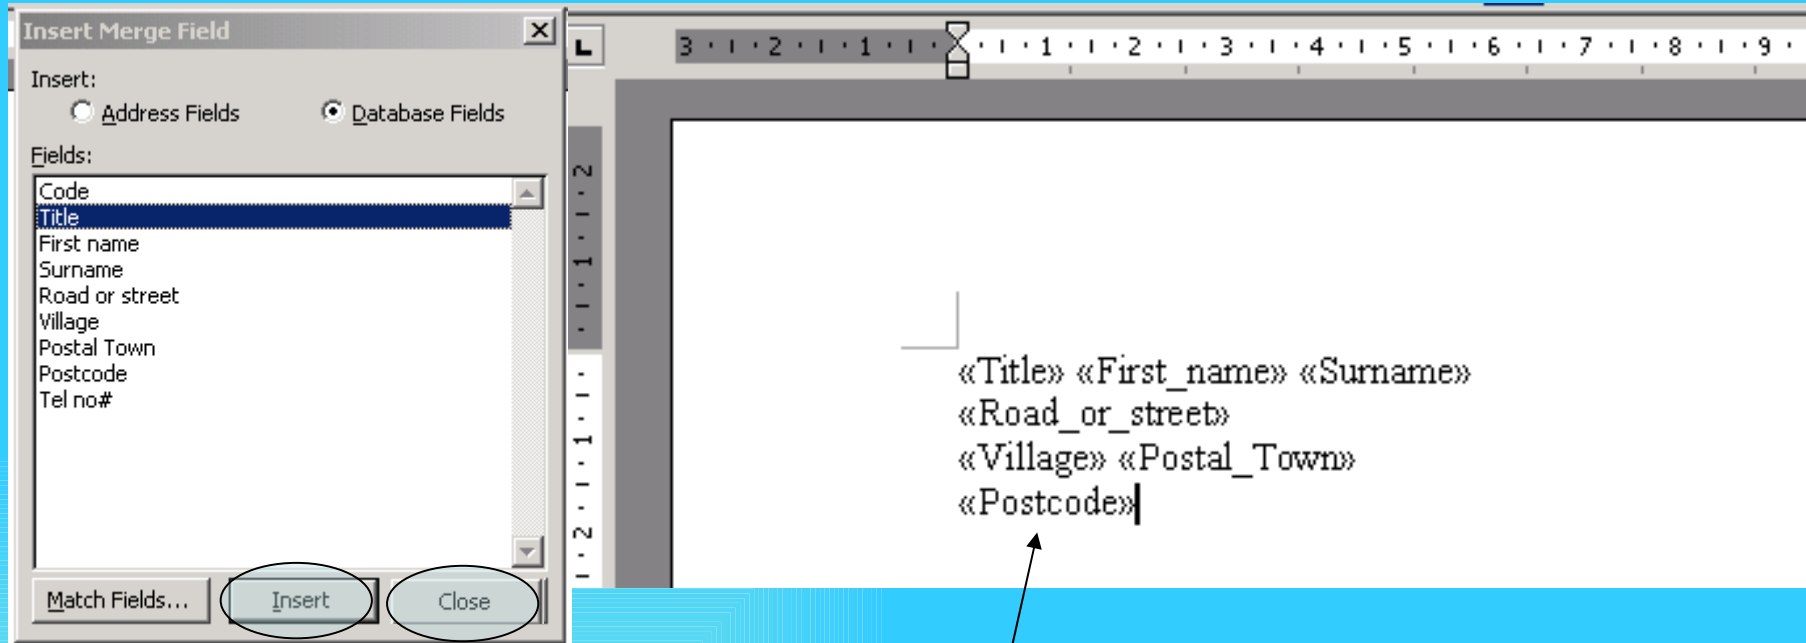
Insert Merge Field

Insert:
Address Fields
Database Fields

Fields:
Code
Title
First name
Surname
Road or street
Village
Postal Town
Postcode
Tel no#

Match Fields...
Insert
Close

3 · 2 · 1 · 1 · 2 · 3 · 4 · 5 · 6 · 7 · 8 · 9

2 · 1 · 1 · 2

«Title» «First_name» «Surname»
«Road_or_street»
«Village» «Postal_Town»
«Postcode»